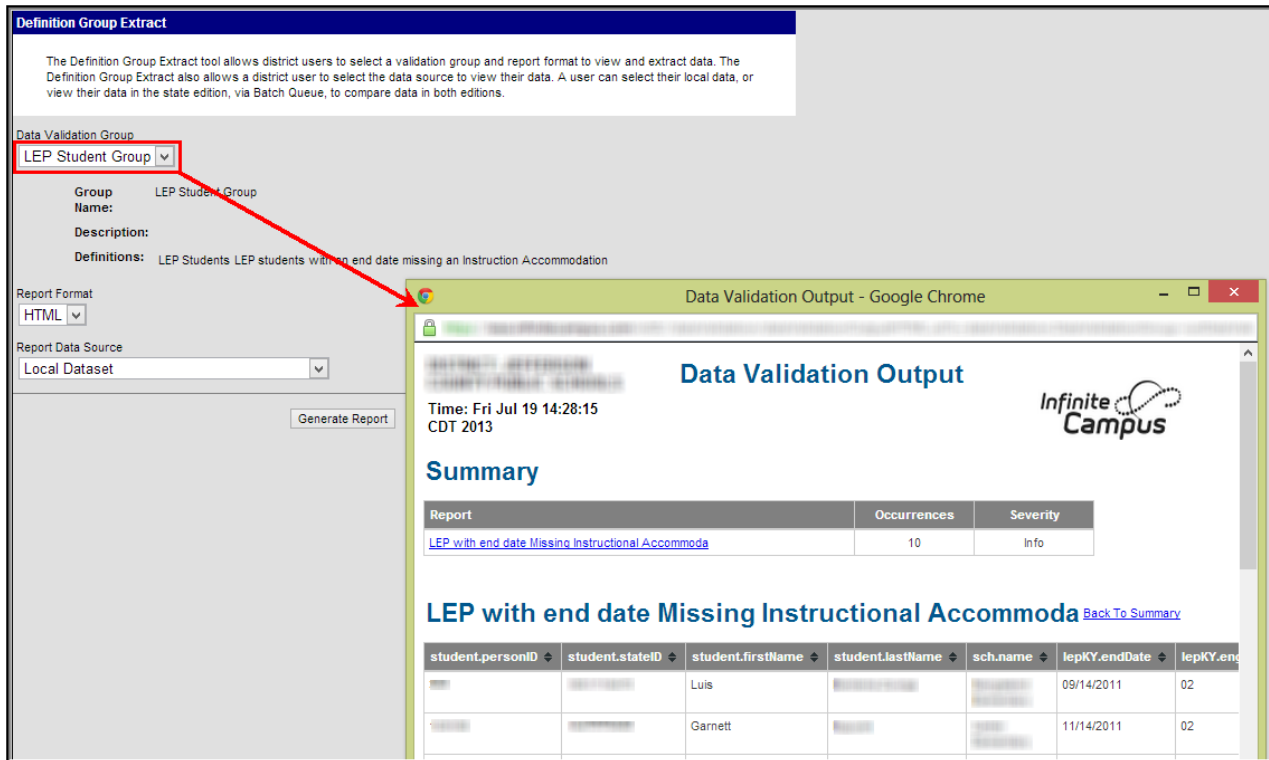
Definition Group Extract

The Definition Group Extract tool allows district users to select a validation group and report format to view and extract data. The Definition Group Extract also allows a district user to select the data source to view their data. A user can select their local data, or view their data in the state edition, via Batch Queue, to compare data in both editions.

Data Validation Group
LEP Student Group

Group Name: LEP Student Group
Description:
Definitions: LEP Students LEP students with an end date missing an Instruction Accommodation

Report Format
HTML

Report Data Source
Local Dataset

Generate Report

Data Validation Output - Google Chrome

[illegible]

Data Validation Output

Time: Fri Jul 19 14:28:15 CDT 2013

Infinite Campus

Summary

| Report | Occurrences | Severity |
|---|---|---|
| LEP with end date Missing Instructional Accommoda | 10 | Info |

LEP with end date Missing Instructional Accommoda Back To Summary

| student.personID | student.stateID | student.firstName | student.lastName | sch.name | lepKY.endDate | lepKY.en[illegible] |
|---|---|---|---|---|---|---|
| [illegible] | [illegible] | Luis | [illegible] | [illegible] | 09/14/2011 | 02 |
| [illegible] | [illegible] | Garnett | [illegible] | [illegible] | 11/14/2011 | 02 |